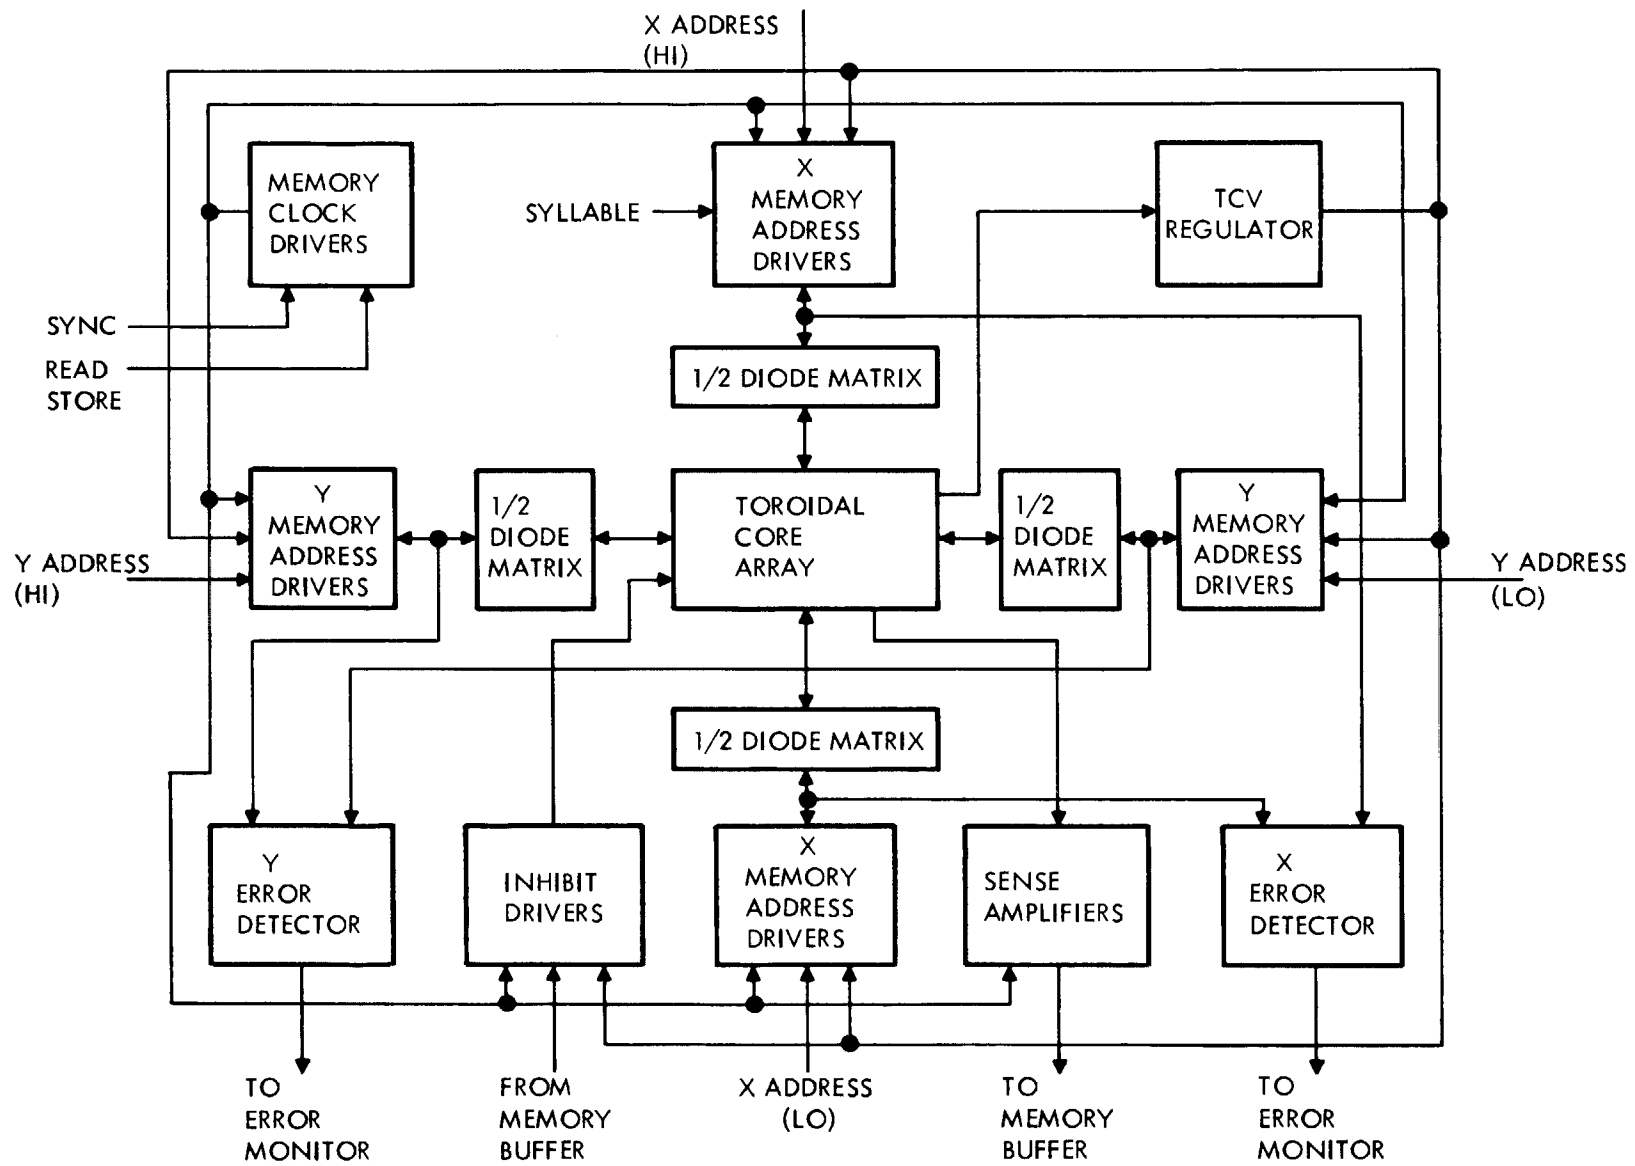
X ADDRESS (HI)

MEMORY CLOCK DRIVERS

SYLLABLE

X MEMORY ADDRESS DRIVERS

TCV REGULATOR

SYNC

READ STORE

1/2 DIODE MATRIX

Y MEMORY ADDRESS DRIVERS

1/2 DIODE MATRIX

TOROIDAL CORE ARRAY

1/2 DIODE MATRIX

Y MEMORY ADDRESS DRIVERS

Y ADDRESS (HI)

Y ADDRESS (LO)

1/2 DIODE MATRIX

Y ERROR DETECTOR

INHIBIT DRIVERS

X MEMORY ADDRESS DRIVERS

SENSE AMPLIFIERS

X ERROR DETECTOR

TO ERROR MONITOR

FROM MEMORY BUFFER

X ADDRESS (LO)

TO MEMORY BUFFER

TO ERROR MONITOR